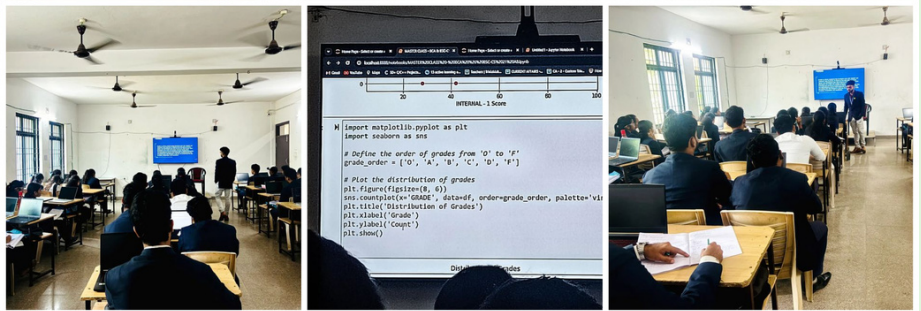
0 20 40 60 80 100
INTERNAL - 1 Score

import matplotlib.pyplot as plt
import seaborn as sns

# Define the order of grades from 'O' to 'F'
grade_order = ['O', 'A', 'B', 'C', 'D', 'F']

# Plot the distribution of grades
plt.figure(figsize=(8, 6))
sns.countplot(x='GRADE', data=df, order=grade_order, palette='vi
plt.title('Distribution of Grades')
plt.xlabel('Grade')
plt.ylabel('Count')
plt.show()

Dist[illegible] Grades